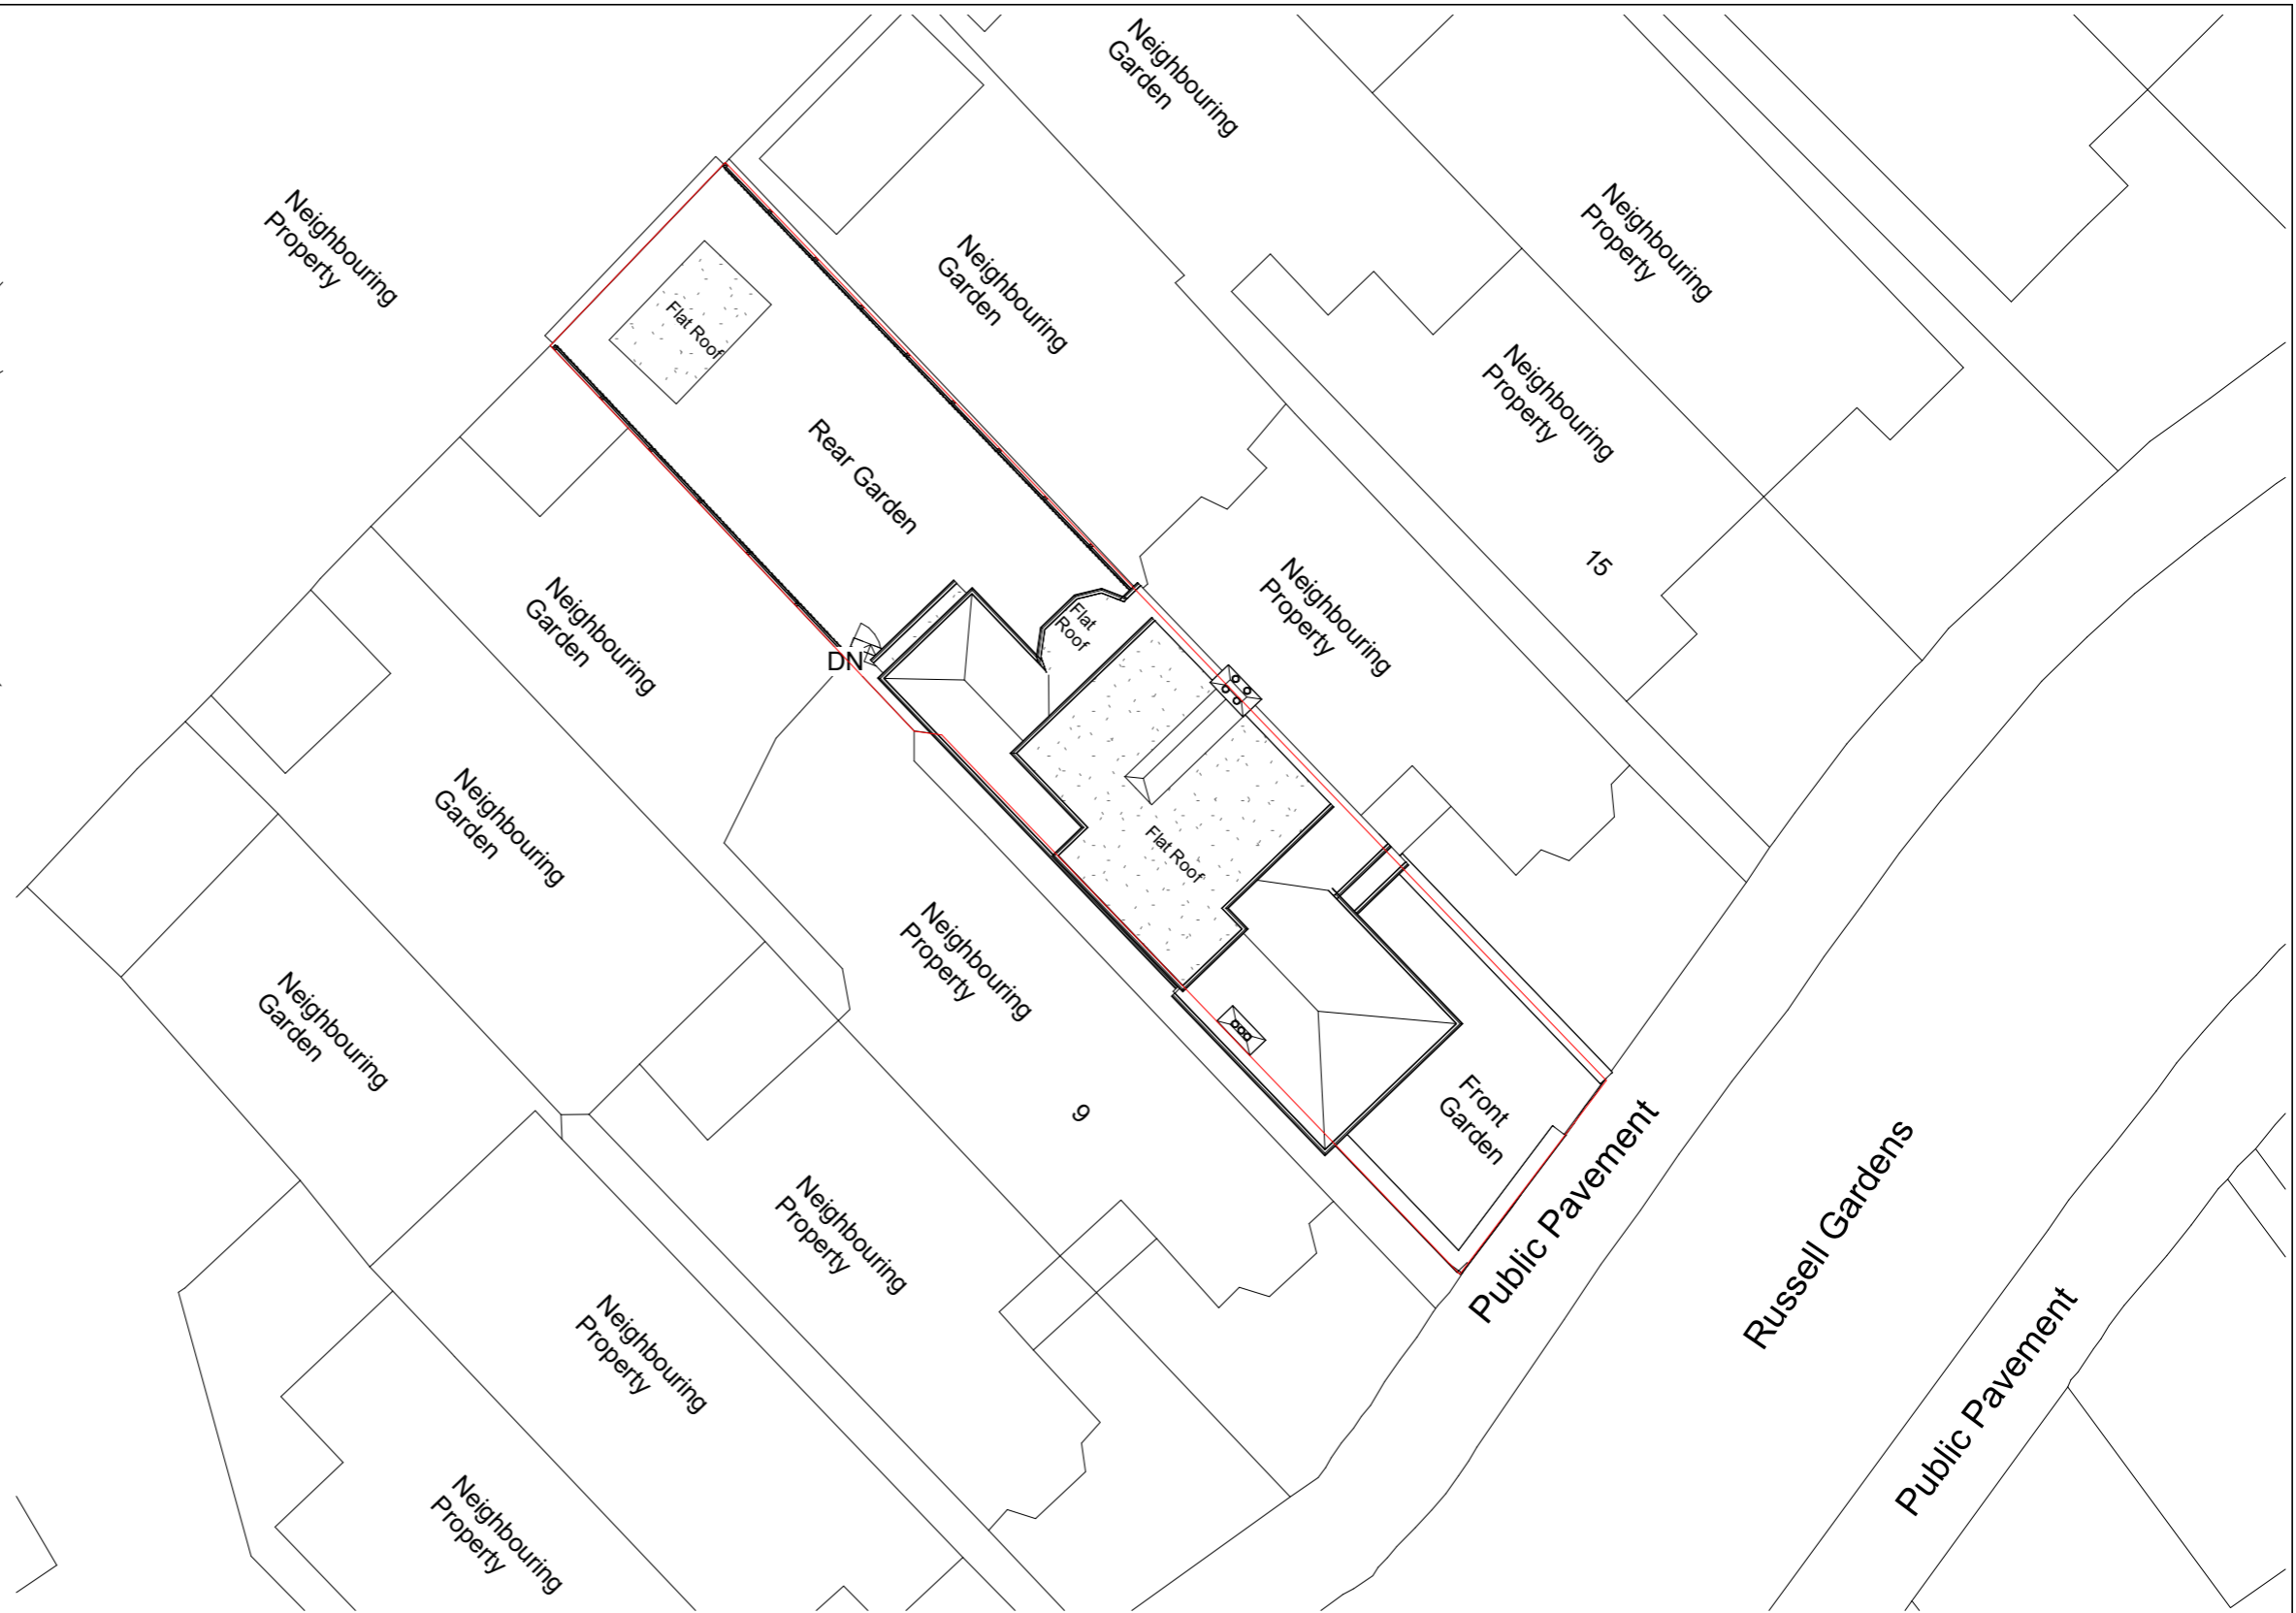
Neighbouring Garden

Neighbouring Property

Neighbouring Garden

Neighbouring Property

Flat Roof

Rear Garden

Neighbouring Property

15

Neighbouring Property

Neighbouring Garden

Flat Roof

DN

Neighbouring Garden

Flat Roof

Neighbouring Property

Neighbouring Garden

9

Front Garden

Public Pavement

Russell Gardens

Neighbouring Property

Public Pavement

Neighbouring Property

Neighbouring Property